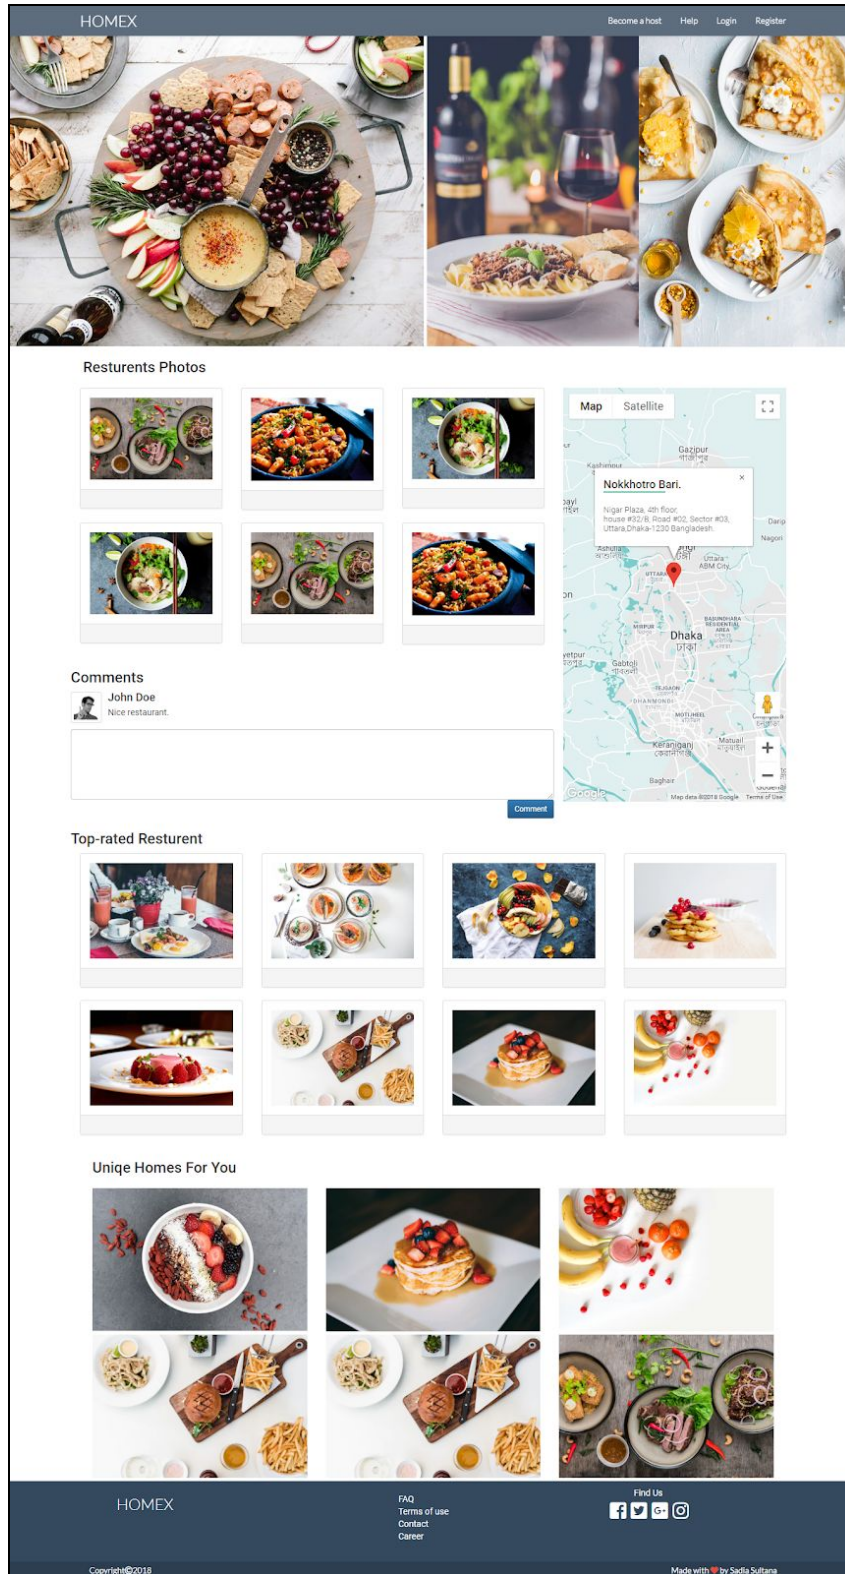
HOMEX

Become a host Help Login Register

Resturents Photos

Map Satellite

Nokkhotro Bari.

Nigar Plaza, 4th floor, house #32/B, Road #02, Sector #03, Uttara,Dhaka-1230 Bangladesh

Gazipur

Dhaka
ঢাকা

Keraniganj

Matuail

Gabtoli

Baghair

Google Map data ©2018 Google Terms of Use

Comments

John Doe
Nice restaurant.

Comment

Top-rated Resturent

Uniqe Homes For You

HOMEX

FAQ
Terms of use
Contact
Career

Find Us

Copyright©2018

Made with by Sadia Sultana